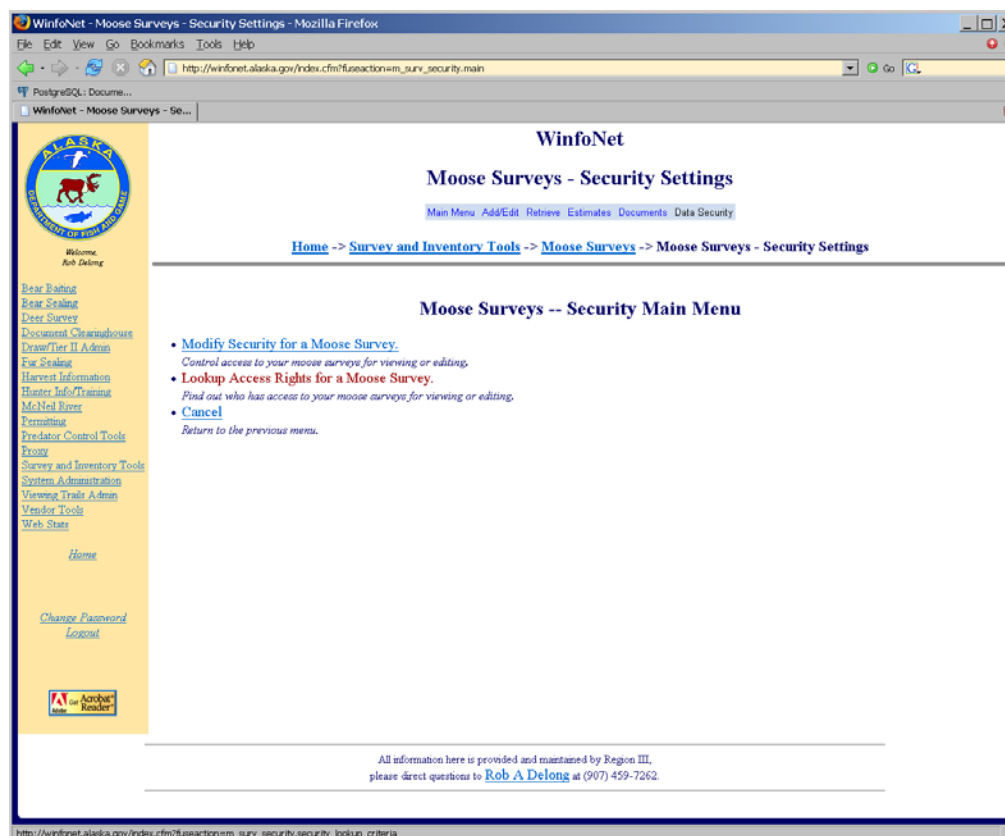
WinfoNet - Moose Surveys - Security Settings - Mozilla Firefox

File Edit View Go Bookmarks Tools Help

http://winfonet.alaska.gov/index.cfm?fuseaction=m_surv_security.main

Go

PostgreSQL: Docume...

WinfoNet - Moose Surveys - Se...

ALASKA DEPARTMENT OF FISH AND GAME

Welcome, Rob Delong

Bear Baiting
Bear Sealing
Deer Survey
Document Clearinghouse
Draw/Tier II Admin
Fur Sealing
Harvest Information
Hunter Info/Training
McNeil River
Permitting
Predator Control Tools
Proxy
Survey and Inventory Tools
System Administration
Viewing Trails Admin
Vendor Tools
Web Stats

Home

Change Password
Logout

Get Adobe Acrobat Reader

WinfoNet

Moose Surveys - Security Settings

Main Menu Add/Edit Retrieve Estimates Documents Data Security

Home -> Survey and Inventory Tools -> Moose Surveys -> Moose Surveys - Security Settings

Moose Surveys -- Security Main Menu

• Modify Security for a Moose Survey.
Control access to your moose surveys for viewing or editing.
• Lookup Access Rights for a Moose Survey.
Find out who has access to your moose surveys for viewing or editing.
• Cancel
Return to the previous menu.

All information here is provided and maintained by Region III, please direct questions to Rob A Delong at (907) 459-7262.

http://winfonet.alaska.gov/index.cfm?fuseaction=m_surv_security.security_lookup_criteria